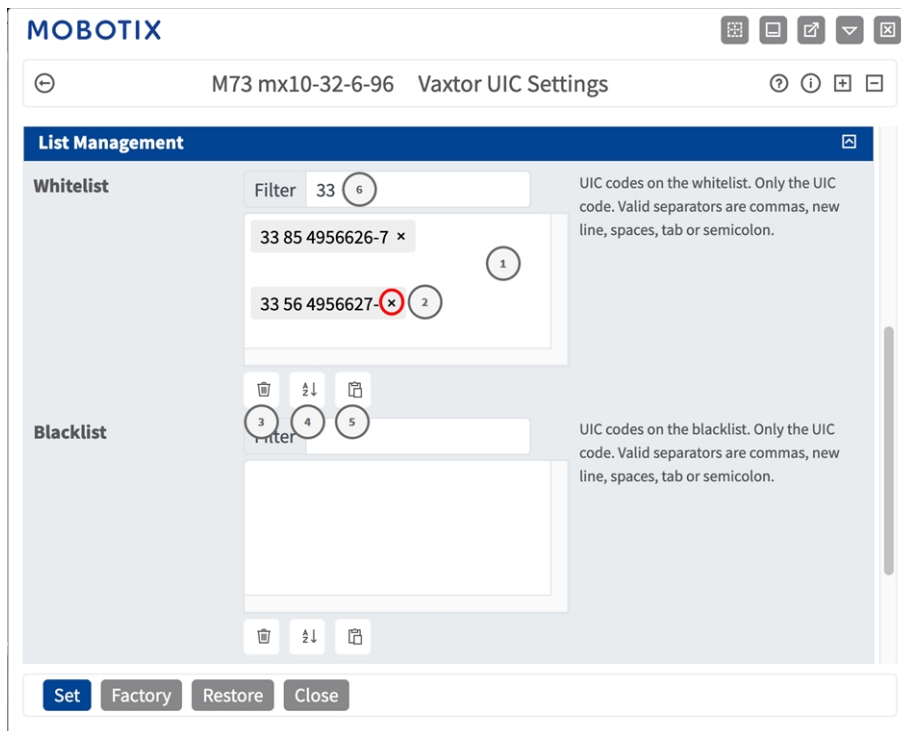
MOBOTIX

M73 mx10-32-6-96 Vaxtor UIC Settings

List Management

Whitelist

Filter 33 6

33 85 4956626-7 ×

1

33 56 4956627-× 2

3 4 5

UIC codes on the whitelist. Only the UIC code. Valid separators are commas, new line, spaces, tab or semicolon.

Blacklist

Filter

UIC codes on the blacklist. Only the UIC code. Valid separators are commas, new line, spaces, tab or semicolon.

Set Factory Restore Close